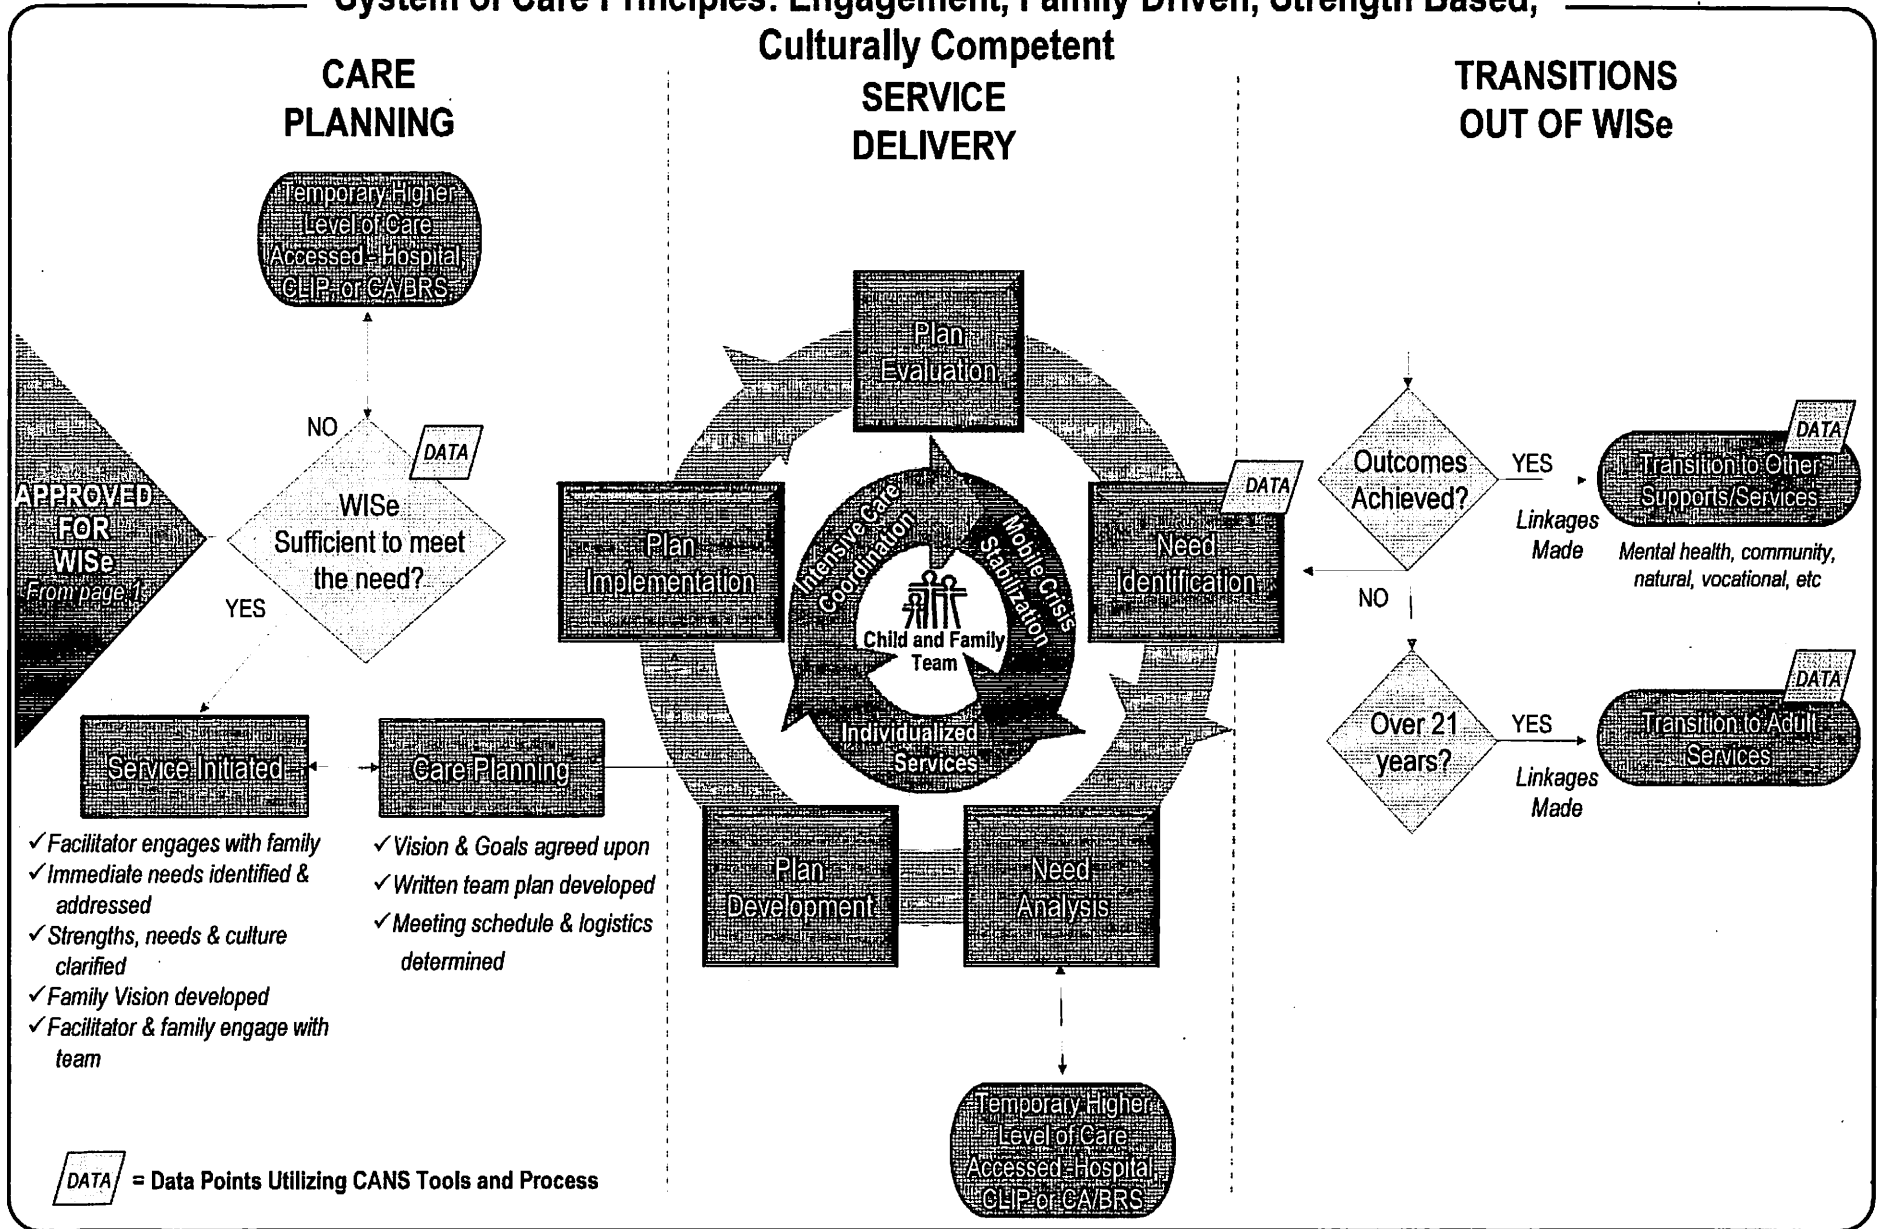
System of Care Principles: Engagement, Family Driven, Strength Based, Culturally Competent

CARE PLANNING

SERVICE DELIVERY

TRANSITIONS OUT OF WISe

Temporary Higher Level of Care Accessed - Hospital, CLIP, or CA/BRS

NO

DATA

WISe Sufficient to meet the need?

YES

APPROVED FOR WISe
From page 1

Service Initiated

Care Planning

✓Facilitator engages with family
✓Immediate needs identified & addressed
✓Strengths, needs & culture clarified
✓Family Vision developed
✓Facilitator & family engage with team

✓Vision & Goals agreed upon
✓Written team plan developed
✓Meeting schedule & logistics determined

Plan Evaluation

Plan Implementation

DATA

Need Identification

Intensive Care Coordination

Mobile Crisis Stabilization

Child and Family Team

Individualized Services

Plan Development

Need Analysis

Temporary Higher Level of Care Accessed - Hospital, CLIP, or CA/BRS

Outcomes Achieved?

YES

Linkages Made

DATA

Transition to Other Supports/Services

Mental health, community, natural, vocational, etc

NO

Over 21 years?

YES

Linkages Made

DATA

Transition to Adult Services

DATA = Data Points Utilizing CANS Tools and Process